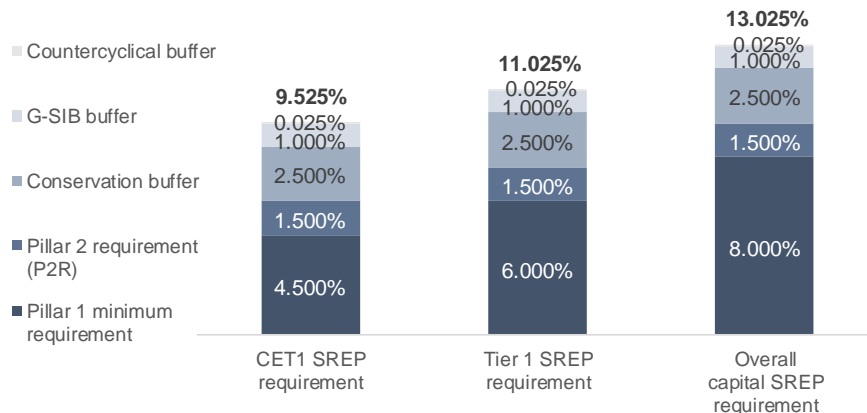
Countercyclical buffer

G-SIB buffer

Conservation buffer

Pillar 2 requirement (P2R)

Pillar 1 minimum requirement

9.525%
0.025%
1.000%
2.500%
1.500%
4.500%

11.025%
0.025%
1.000%
2.500%
1.500%
6.000%

13.025%
0.025%
1.000%
2.500%
1.500%
8.000%

CET1 SREP requirement

Tier 1 SREP requirement

Overall capital SREP requirement